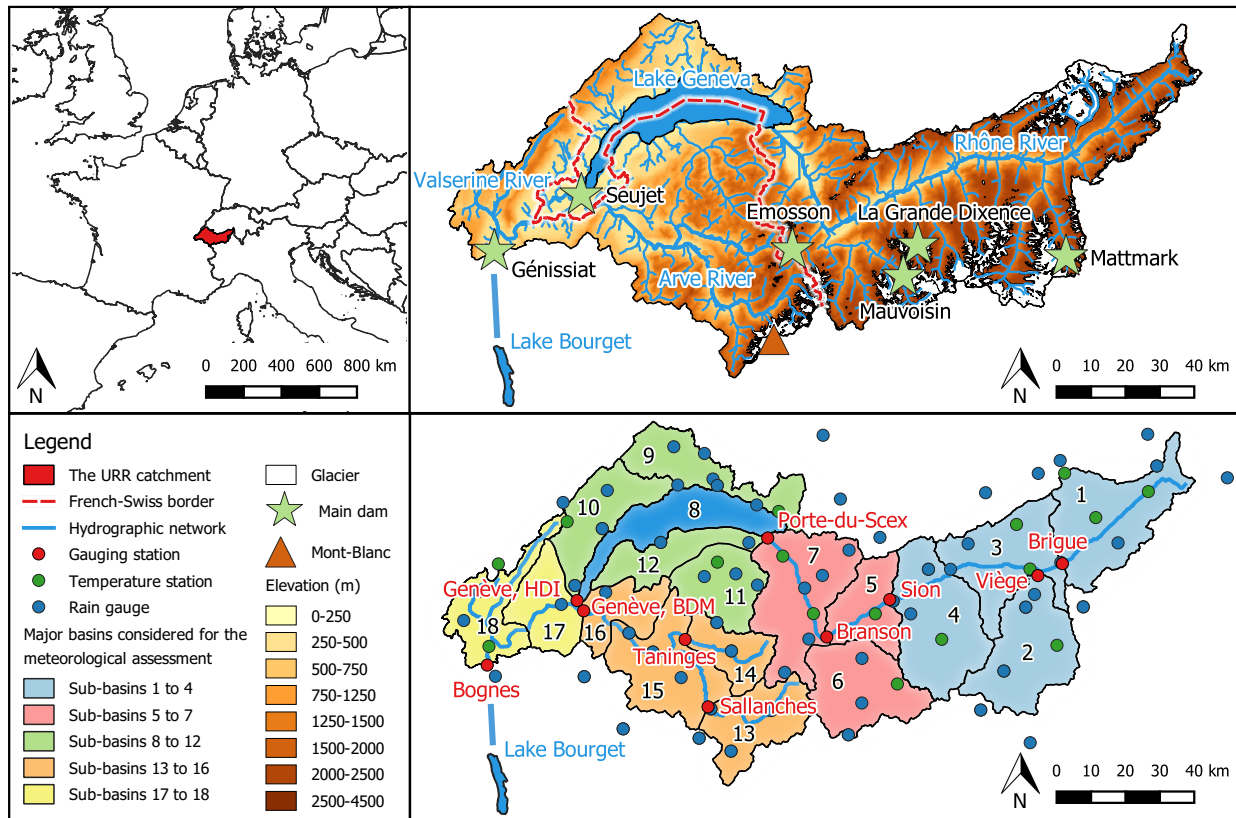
N
0 200 400 600 800 km

Lake Geneva
Rhône River
Valserine River
Seujet
Emosson
La Grande Dixence
Génissiat
Arve River
Mattmark
Mauvoisin
Lake Bourget
N
0 10 20 30 40 km

Legend
The URR catchment
French-Swiss border
Hydrographic network
Gauging station
Temperature station
Rain gauge
Major basins considered for the meteorological assessment
Sub-basins 1 to 4
Sub-basins 5 to 7
Sub-basins 8 to 12
Sub-basins 13 to 16
Sub-basins 17 to 18
Glacier
Main dam
Mont-Blanc
Elevation (m)
0-250
250-500
500-750
750-1250
1250-1500
1500-2000
2000-2500
2500-4500

9
10
8
1
3
Brigue
Porte-du-Scex
7
5
Sion
Viège
12
Genève, HDI
Genève, BDM
11
4
18
17
16
Branson
2
Taninges
14
Bognes
15
6
Sallanches
13
Lake Bourget
N
0 10 20 30 40 km